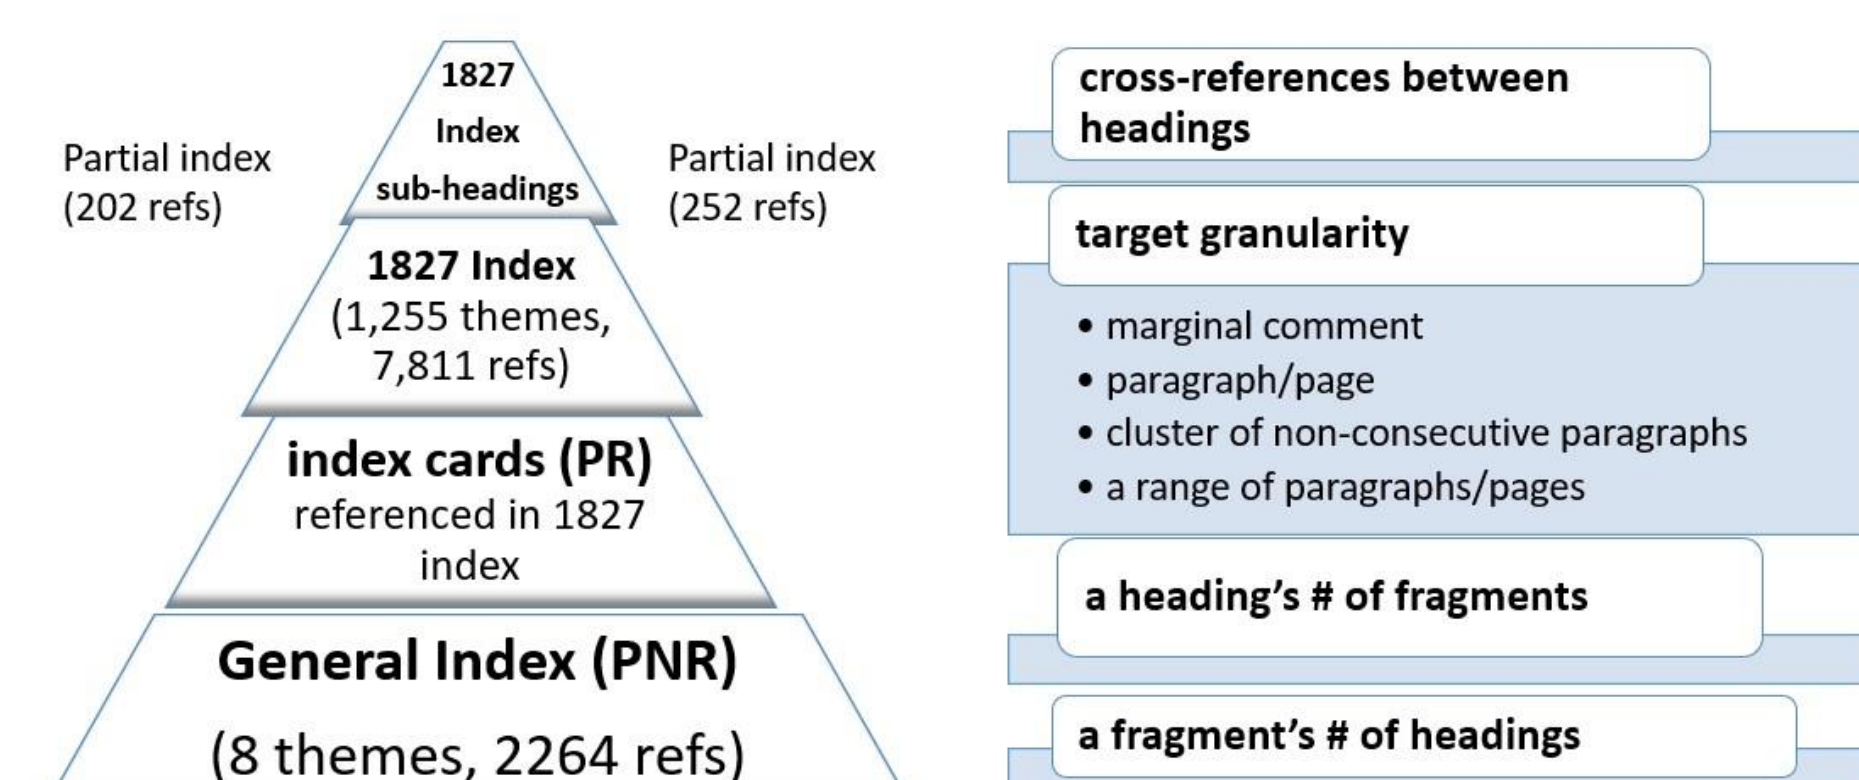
Partial index (202 refs)

1827 Index sub-headings

Partial index (252 refs)

1827 Index (1,255 themes, 7,811 refs)

index cards (PR) referenced in 1827 index

General Index (PNR)

(8 themes, 2264 refs)

cross-references between headings

target granularity

- marginal comment
- paragraph/page
- cluster of non-consecutive paragraphs
- a range of paragraphs/pages

a heading's # of fragments

a fragment's # of headings